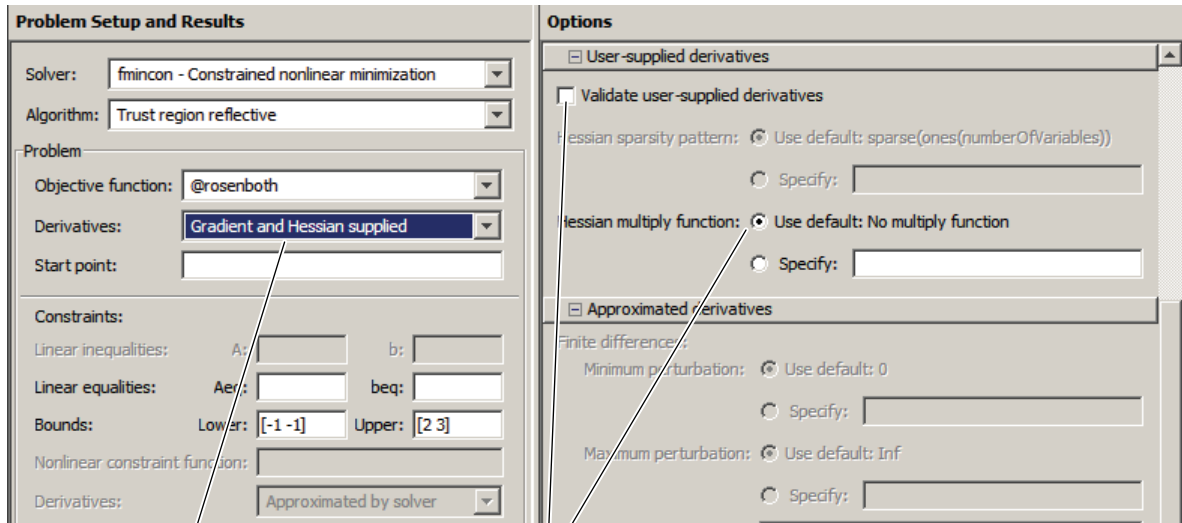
Problem Setup and Results

Solver: fmincon - Constrained nonlinear minimization

Algorithm: Trust region reflective

Problem

Objective function: @rosenboth

Derivatives: Gradient and Hessian supplied

Start point:

Constraints:

Linear inequalities: A: b:

Linear equalities: Aeq: beq:

Bounds: Lower: [-1 -1] Upper: [2 3]

Nonlinear constraint function:

Derivatives: Approximated by solver

Options

User-supplied derivatives

Validate user-supplied derivatives

Hessian sparsity pattern: Use default: sparse(ones(numberOfVariables))

Specify:

Hessian multiply function: Use default: No multiply function

Specify:

Approximated derivatives

Finite differences:

Minimum perturbation: Use default: 0

Specify:

Maximum perturbation: Use default: Inf

Specify: